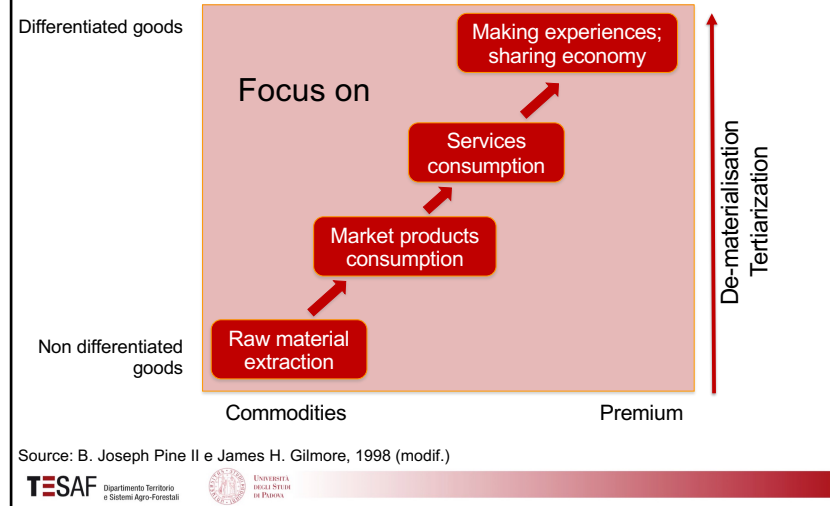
Differentiated goods

Focus on

Making experiences; sharing economy

Services consumption

Market products consumption

Raw material extraction

Non differentiated goods

Commodities

Premium

De-materialisation
Tertiarization

Source: B. Joseph Pine II e James H. Gilmore, 1998 (modif.)

TESAF Dipartimento Territorio e Sistemi Agro-Forestali

Università degli Studi di Padova